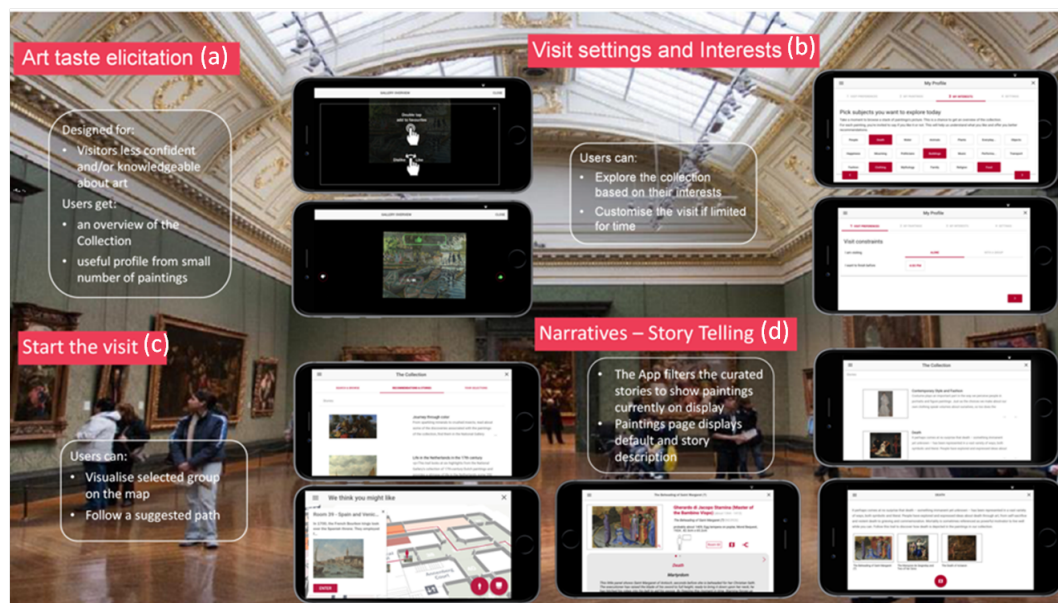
Art taste elicitation (a)

Designed for:
• Visitors less confident and/or knowledgeable about art
Users get:
• an overview of the Collection
• useful profile from small number of paintings

GALLERY OVERVIEW CLOSE

Double tap add to favourites

Visit settings and Interests (b)

Users can:
• Explore the collection based on their interests
• Customise the visit if limited for time

My Profile

Pick subjects you want to explore today

My Profile

Visit constraints

Start the visit (c)

Users can:
• Visualise selected group on the map
• Follow a suggested path

The Collection

Journey through color

Life in the Netherlands in the 17th century

We think you might like

Room 34 - Spain and Venic...

Narratives – Story Telling (d)

• The App filters the curated stories to show paintings currently on display
• Paintings page displays default and story description

The Collection

Contemporary Style and Fashion

Death

The Beheading of Saint Margaret (?)

Gherardo di Jacopo Starnina (Master of the Bambino Vispo)

Death

Martyrdom

DEATH